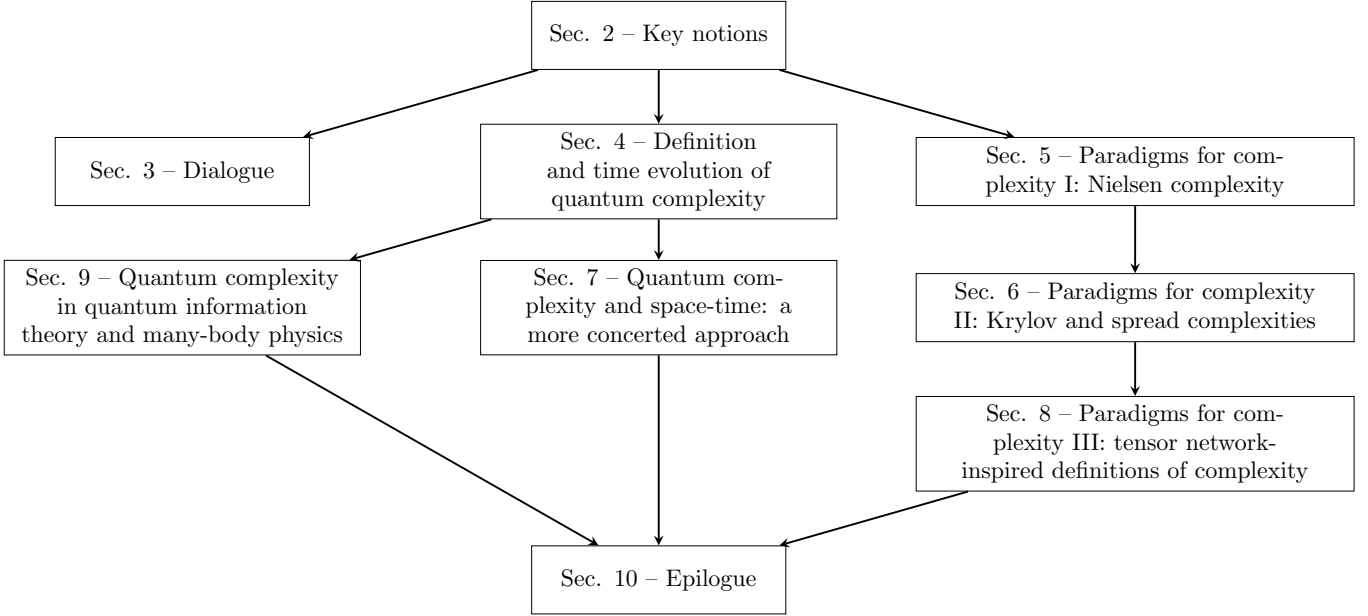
Sec. 2 – Key notions

Sec. 3 – Dialogue

Sec. 4 – Definition and time evolution of quantum complexity

Sec. 5 – Paradigms for complexity I: Nielsen complexity

Sec. 9 – Quantum complexity in quantum information theory and many-body physics

Sec. 7 – Quantum complexity and space-time: a more concerted approach

Sec. 6 – Paradigms for complexity II: Krylov and spread complexities

Sec. 8 – Paradigms for complexity III: tensor network-inspired definitions of complexity

Sec. 10 – Epilogue